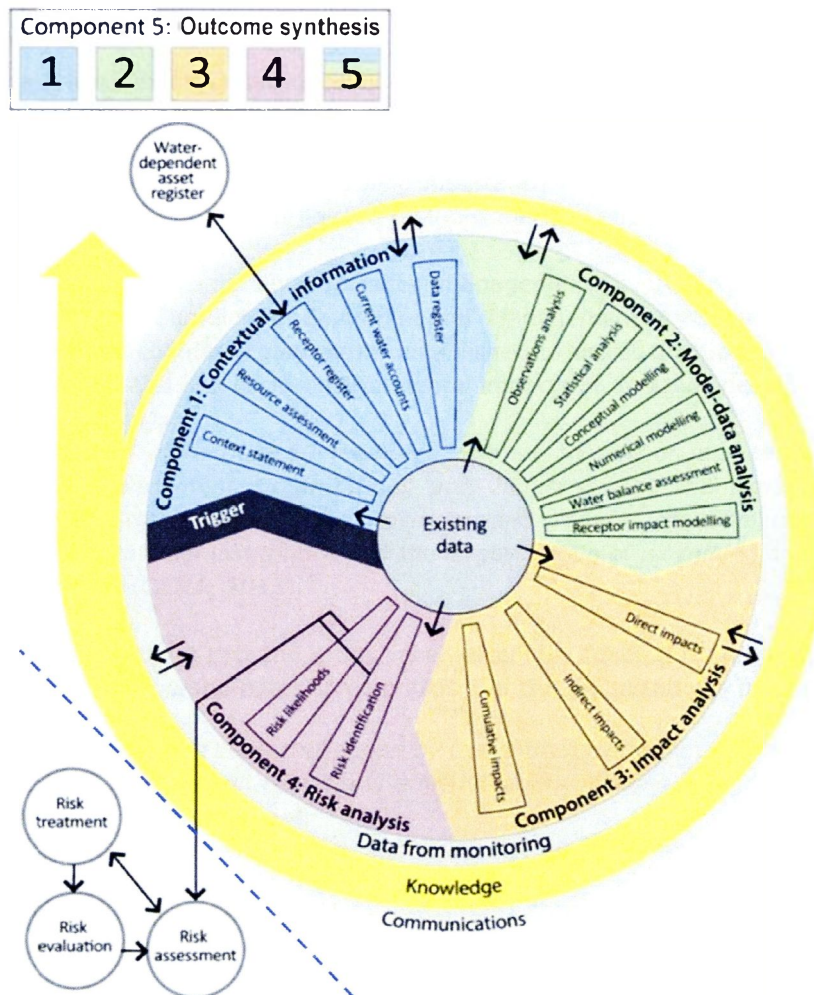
Component 5: Outcome synthesis
1 2 3 4 5

Water-dependent asset register

Component 1: Contextual information
Data register
Current water accounts
Receptor register
Resource assessment
Context statement

Component 2: Model-data analysis
Observations analysis
Statistical analysis
Conceptual modelling
Numerical modelling
Water balance assessment
Receptor impact modelling

Trigger

Existing data

Component 3: Impact analysis
Direct impacts
Indirect impacts
Cumulative impacts

Component 4: Risk analysis
Risk likelihoods
Risk identification

Data from monitoring

Knowledge

Communications

Risk treatment

Risk evaluation

Risk assessment